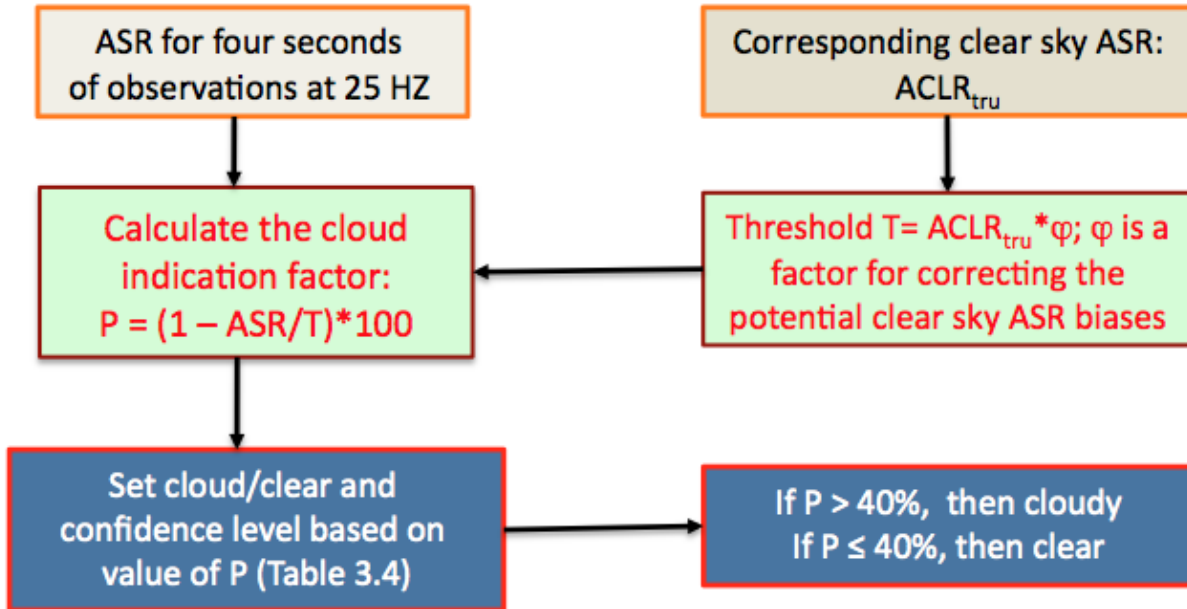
ASR for four seconds of observations at 25 HZ

Corresponding clear sky ASR: $ACLR_{tru}$

Calculate the cloud indication factor: P = (1 – ASR/T)*100

Threshold T= $ACLR_{tru}$*φ; φ is a factor for correcting the potential clear sky ASR biases

Set cloud/clear and confidence level based on value of P (Table 3.4)

If P > 40%, then cloudy
If P ≤ 40%, then clear